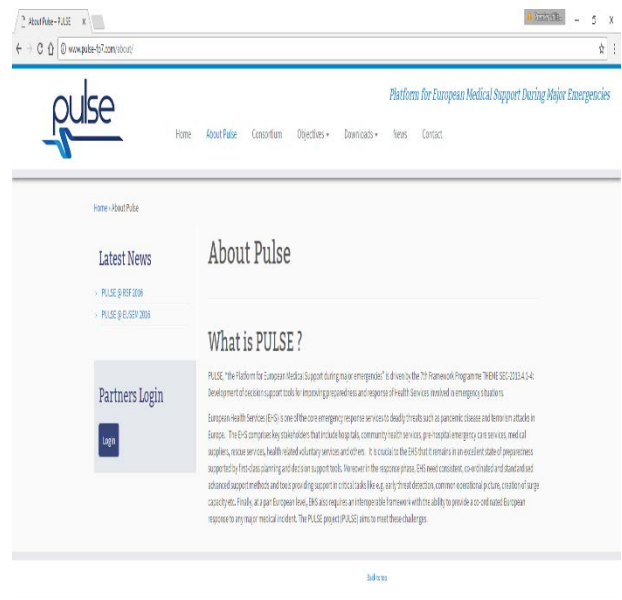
About Pulse – PULSE ×

www.pulse-fp7.com/about/

pulse

Platform for European Medical Support During Major Emergencies

Home About Pulse Consortium Objectives ▾ Downloads ▾ News Contact

Home › About Pulse

Latest News

› PULSE @ RSF 2016

› PULSE @ EUSEW 2016

Partners Login

Login

About Pulse

What is PULSE ?

PULSE, "the Platform for European Medical Support during major emergencies" is driven by the 7th Framework Programme THEME SEC-2013.4.1-4: Development of decision support tools for improving preparedness and response of Health Services involved in emergency situations.

European Health Services (EHS) is one of the core emergency response services to deadly threats such as pandemic disease and terrorism attacks in Europe. The EHS comprises key stakeholders that include hospitals, community health services, pre-hospital emergency care services, medical suppliers, rescue services, health related voluntary services and others. It is crucial to the EHS that it remains in an excellent state of preparedness supported by first-class planning and decision support tools. Moreover in the response phase, EHS need consistent, co-ordinated and standardised advanced support methods and tools providing support in critical tasks like e.g. early threat detection, common operational picture, creation of surge capacity etc. Finally, at a pan European level, EHS also requires an interoperable framework with the ability to provide a co-ordinated European response to any major medical incident. The PULSE project (PULSE) aims to meet these challenges.

Back to top